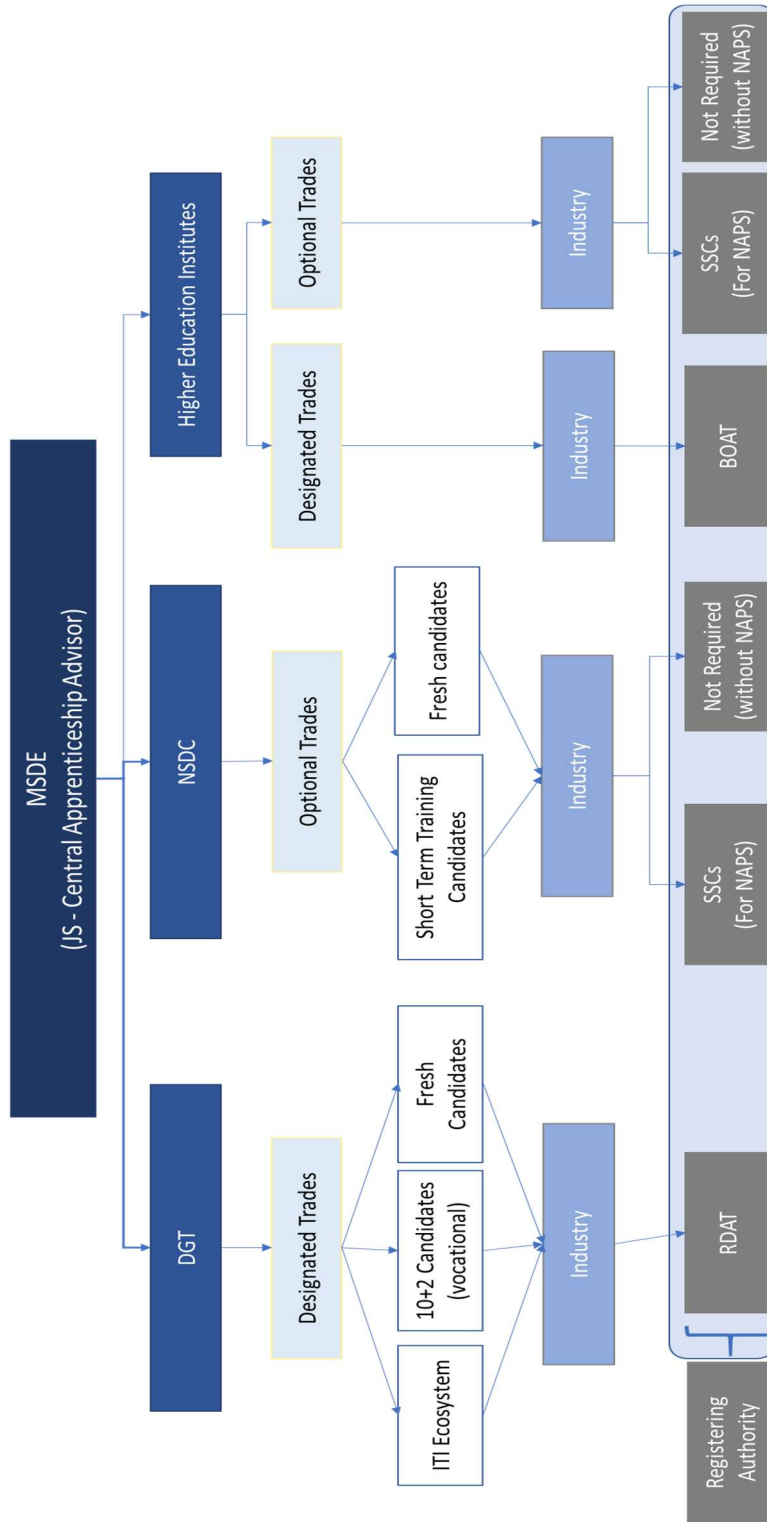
MSDE
(JS - Central Apprenticeship Advisor)

DGT

Designated Trades

ITI Ecosystem

10+2 Candidates (vocational)

Fresh Candidates

Industry

RDAT

NSDC

Optional Trades

Short Term Training Candidates

Fresh candidates

Industry

SSCs (For NAPS)

Not Required (without NAPS)

Higher Education Institutes

Designated Trades

Industry

BOAT

Optional Trades

Industry

SSCs (For NAPS)

Not Required (without NAPS)

Registering Authority